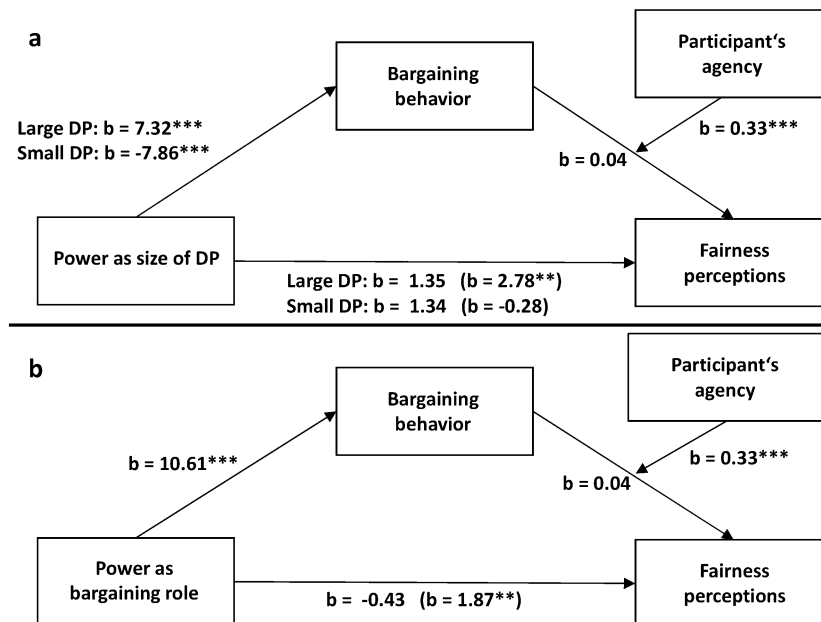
a

Bargaining behavior

Participant‘s agency

Large DP: b = 7.32***
Small DP: b = -7.86***

b = 0.33***

b = 0.04

Power as size of DP

Fairness perceptions

Large DP: b = 1.35 (b = 2.78**)
Small DP: b = 1.34 (b = -0.28)

b

Participant‘s agency

Bargaining behavior

b = 10.61***

b = 0.33***

b = 0.04

Power as bargaining role

Fairness perceptions

b = -0.43 (b = 1.87**)